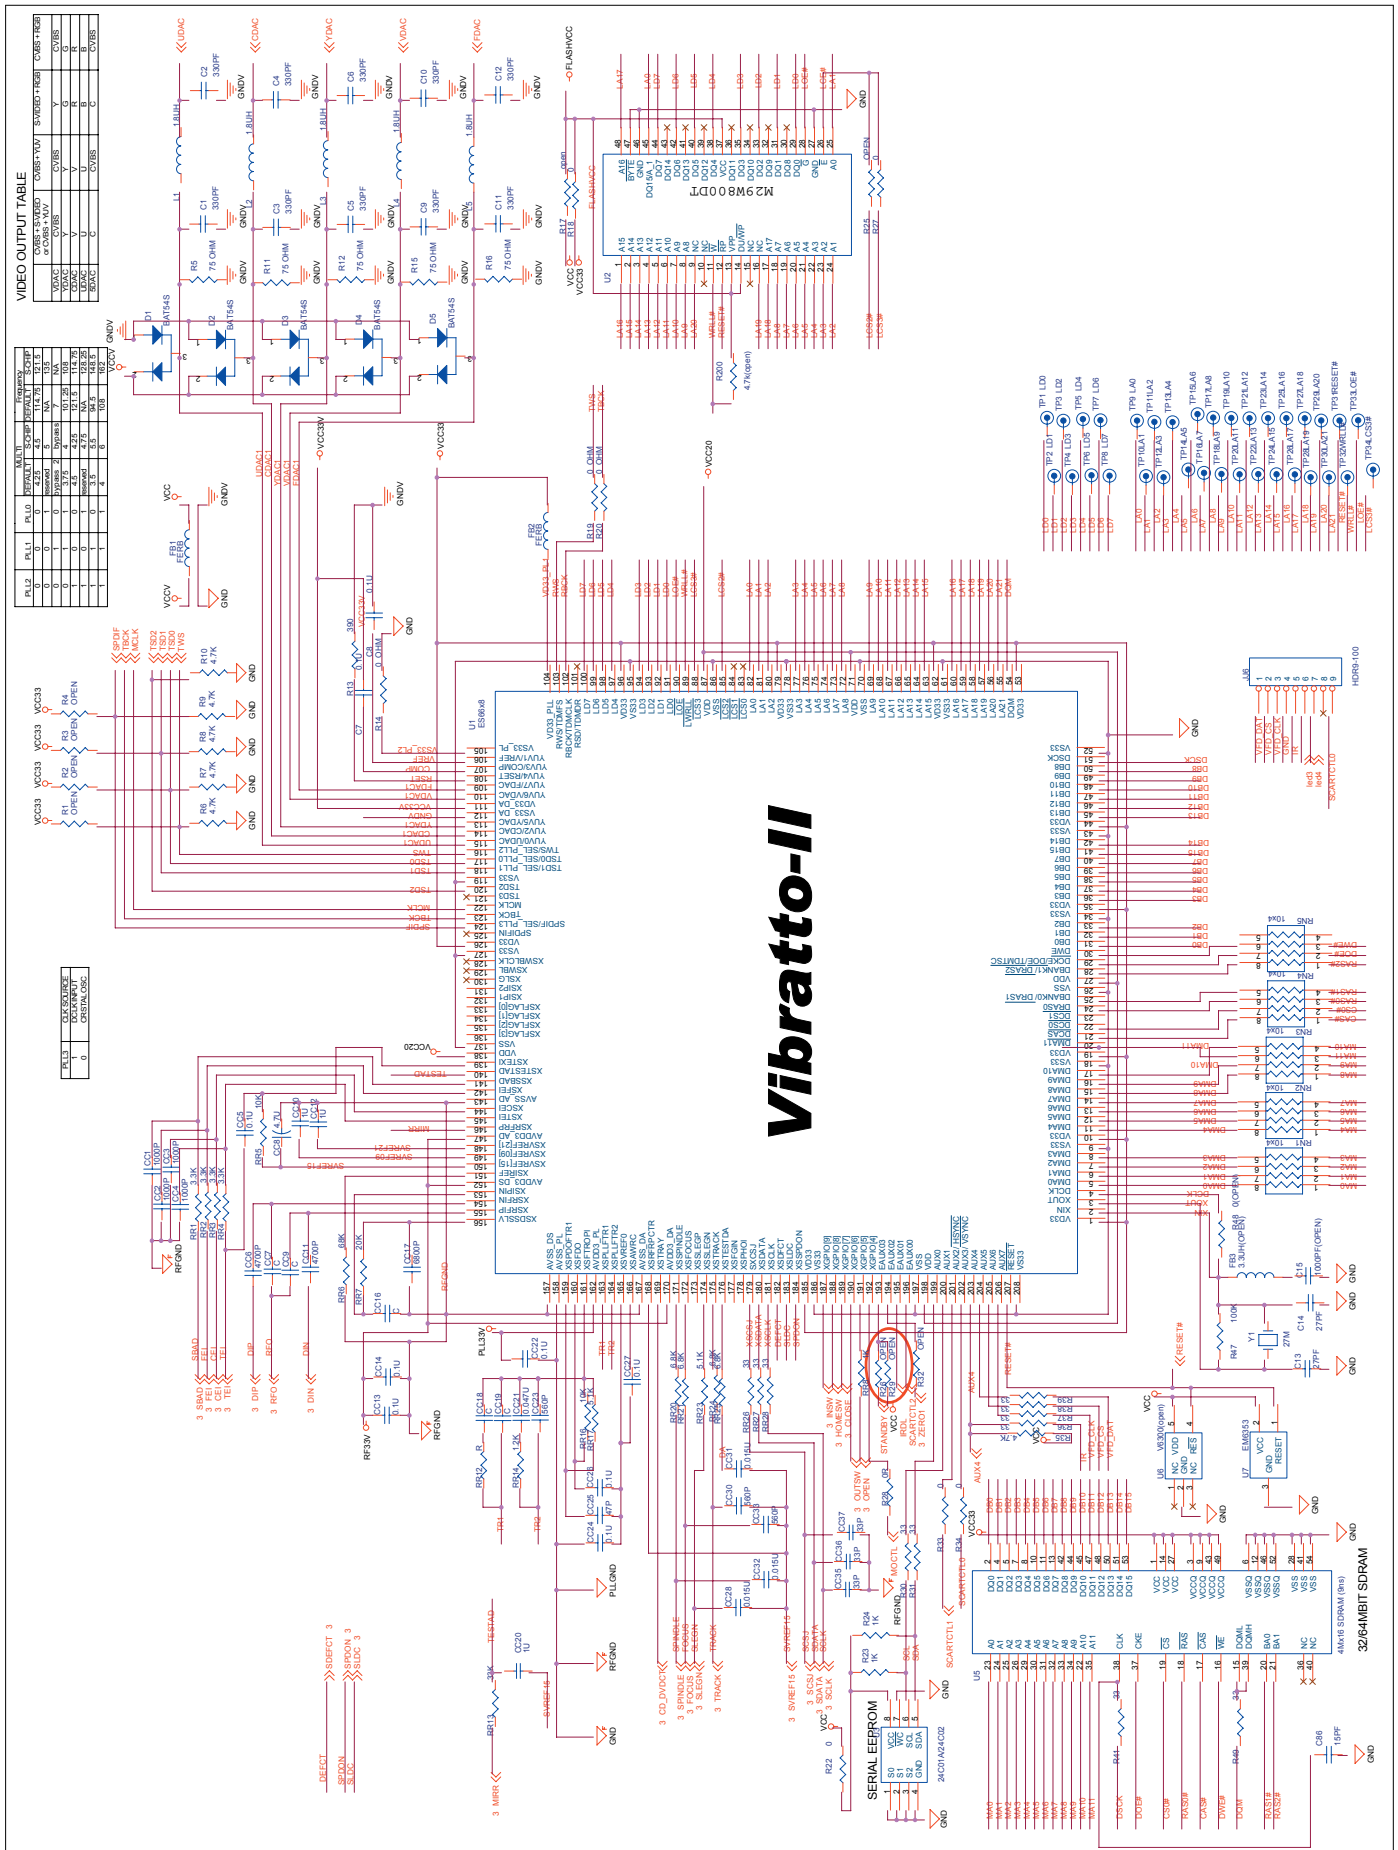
Vibratto-II

VIDEO OUTPUT TABLE

| | CVBS + S-VIDEO or CVBS + YUV | CVBS + YUV | S-VIDEO + RGB | CVBS + RGB |
|---|---|---|---|---|
| VDAC | CVBS | CVBS | | CVBS |
| YDAC | Y | Y | Y | G |
| UDAC | V | V | R | R |
| ZDAC | U | U | B | B |
| CDAC | C | CVBS | C | CVBS |

| PLL2 | PLL1 | PLL0 | MULT DEFAULT | MULT S-CHIP | Frequency DEFAULT | Frequency S-CHIP |
|---|---|---|---|---|---|---|
| 0 | 0 | 0 | 4.25 | 4.5 | 114.75 | 121.5 |
| 0 | 0 | 1 | reserved | 5 | NA | 135 |
| 0 | 1 | 0 | bypass | 4 | NA | 108 |
| 0 | 1 | 1 | 3.75 | bypass | 101.25 | NA |
| 1 | 0 | 0 | 4.5 | 4.25 | 121.5 | 114.75 |
| 1 | 0 | 1 | reserved | 4.75 | NA | 128.25 |
| 1 | 1 | 0 | 3.5 | 5.5 | 94.5 | 148.5 |
| 1 | 1 | 1 | 4 | 6 | 108 | 162 |

| PLL3 | CLK SOURCE |
|---|---|
| 1 | DCLK INPUT |
| 0 | CRISTAL OSC |

U1 ES60x8
U2 M29W800DT
U5 4Mx16 SDRAM (9ns) 32/64MBIT SDRAM
SERIAL EEPROM 24C01A/24C02
U6 V6300(open)
U7 EM6353
J6 HDR9-100
Y1 27M

UDAC CDAC YDAC VDAC FDAC
C2 330PF C4 330PF C6 330PF C10 330PF C12 330PF
C1 330PF C3 330PF C5 330PF C9 330PF C11 330PF
L1 1.8UH
R5 75 OHM R11 75 OHM R12 75 OHM R15 75 OHM R16 75 OHM
D1 D2 D3 D4 D5 BAT54S
GNDV VCCV VCC33V VCC33 VCC20 VCC GND RFGND PLLGND FLASHVCC
FB1 FERB FB2 FERB
R19 0 OHM R20 0 OHM R200 4.7K(open)
R1 OPEN R2 OPEN R3 OPEN R4 OPEN
R6 4.7K R7 4.7K R8 4.7K R9 4.7K R10 4.7K
SPDIF TBCK MCLK TSD2 TSD1 TSD0 TWS
RN1 RN2 RN3 RN4 RN5 10x4
TP1 LD0 TP2 LD1 TP3 LD2 TP4 LD3 TP5 LD4 TP6 LD5 TP7 LD6 TP8 LD7
TP33 OE# TP34 LCS3#
SBAD FEI CEI TEI DIP RFO DIN
SDEFCT SPDON SLDC DEFCT
STANDBY IRDL SCARTCTL2 ZERO MIRR
CD_DVDC SPINDLE FOCUS SLEGN TRACK SVREF15 SCSJ SDATA SCLK
MOCTL OUTSW HOMESW INSW CLOSE
RESET# SCARTCTL1 SCARTCTL0
VFD_DAT VFD_CS VFD_CLK IR led3 led4
TESTAD